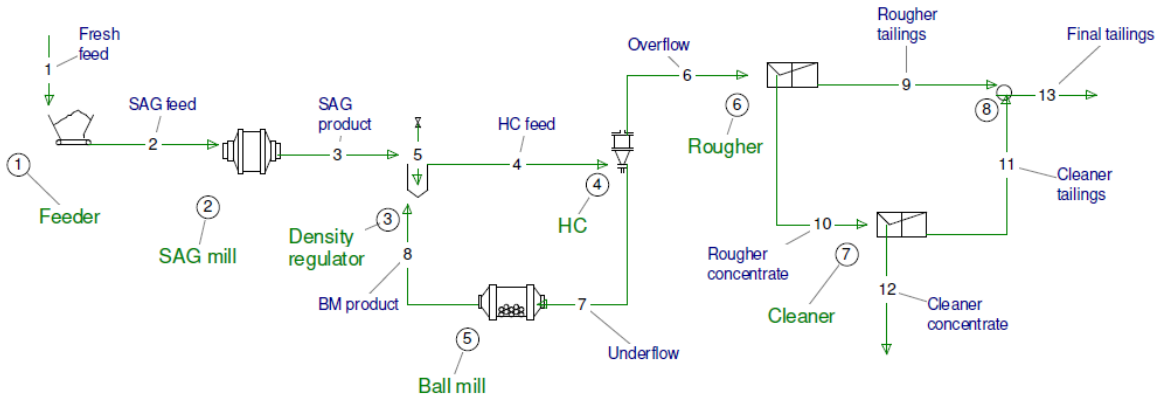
Fresh feed
1
SAG feed
2
SAG product
3
5
HC feed
4
Overflow
6
Rougher tailings
9
Final tailings
13
8
1
Feeder
2
SAG mill
3
Density regulator
8
BM product
5
Ball mill
7
Underflow
4
HC
6
Rougher
10
Rougher concentrate
7
Cleaner
12
Cleaner concentrate
11
Cleaner tailings